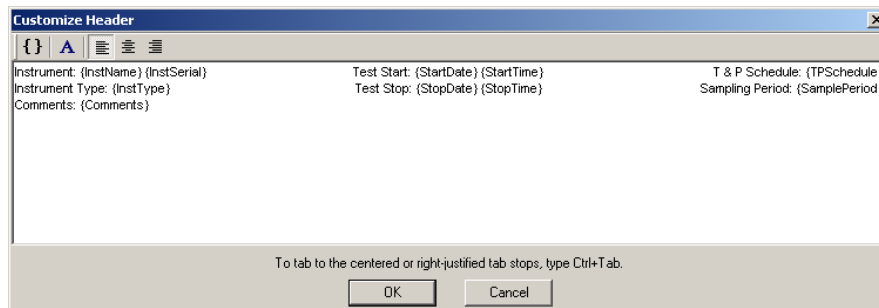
Customize Header

{ } A

Instrument: {InstName} {InstSerial} Test Start: {StartDate} {StartTime} T & P Schedule: {TPSchedule
Instrument Type: {InstType} Test Stop: {StopDate} {StopTime} Sampling Period: {SamplePeriod
Comments: {Comments}

To tab to the centered or right-justified tab stops, type Ctrl+Tab.

OK Cancel